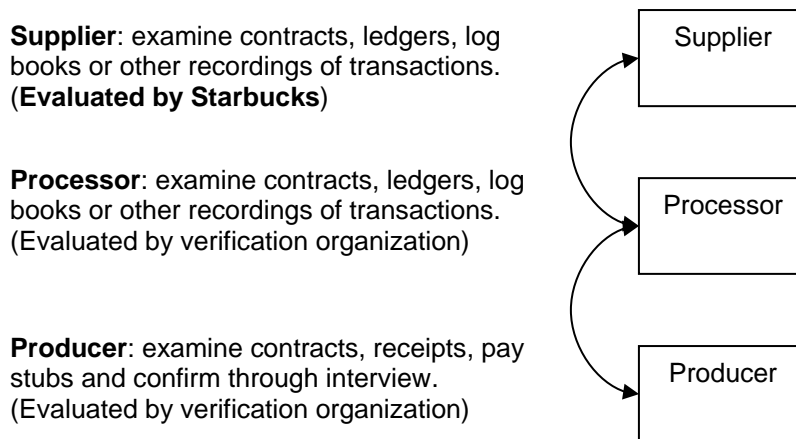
Supplier: examine contracts, ledgers, log books or other recordings of transactions. (Evaluated by Starbucks)

Processor: examine contracts, ledgers, log books or other recordings of transactions. (Evaluated by verification organization)

Producer: examine contracts, receipts, pay stubs and confirm through interview. (Evaluated by verification organization)

Supplier

Processor

Producer